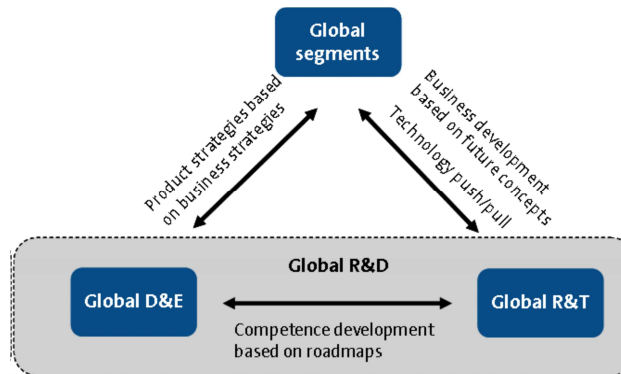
Global segments

Product strategies based on business strategies

Business development based on future concepts
Technology push/pull

Global R&D

Global D&E

Global R&T

Competence development based on roadmaps